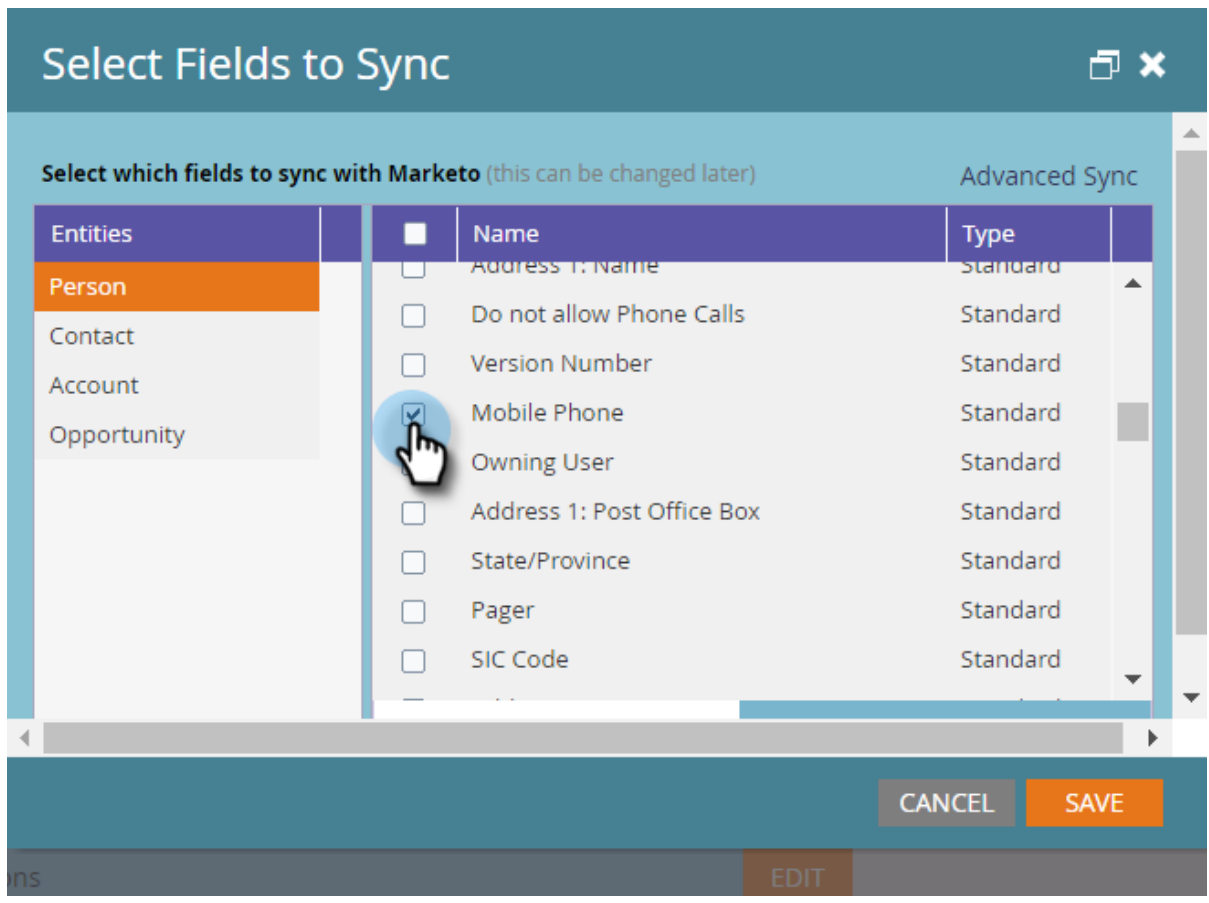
Select Fields to Sync

Select which fields to sync with Marketo (this can be changed later)

Advanced Sync

| Entities |
|---|
| Person |
| Contact |
| Account |
| Opportunity |

| | Name | Type |
|---|---|---|
| | Address 1: Name | Standard |
| | Do not allow Phone Calls | Standard |
| | Version Number | Standard |
| | Mobile Phone | Standard |
| | Owning User | Standard |
| | Address 1: Post Office Box | Standard |
| | State/Province | Standard |
| | Pager | Standard |
| | SIC Code | Standard |

CANCEL SAVE

ons EDIT